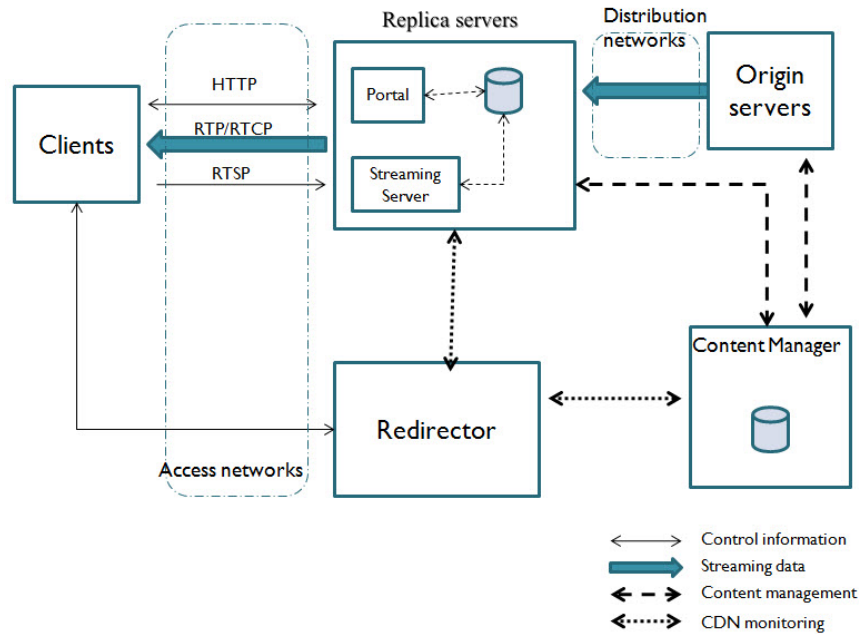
Replica servers

Distribution networks

Origin servers

Clients

HTTP

RTP/RTCP

RTSP

Portal

Streaming Server

Content Manager

Redirector

Access networks

Control information

Streaming data

Content management

CDN monitoring